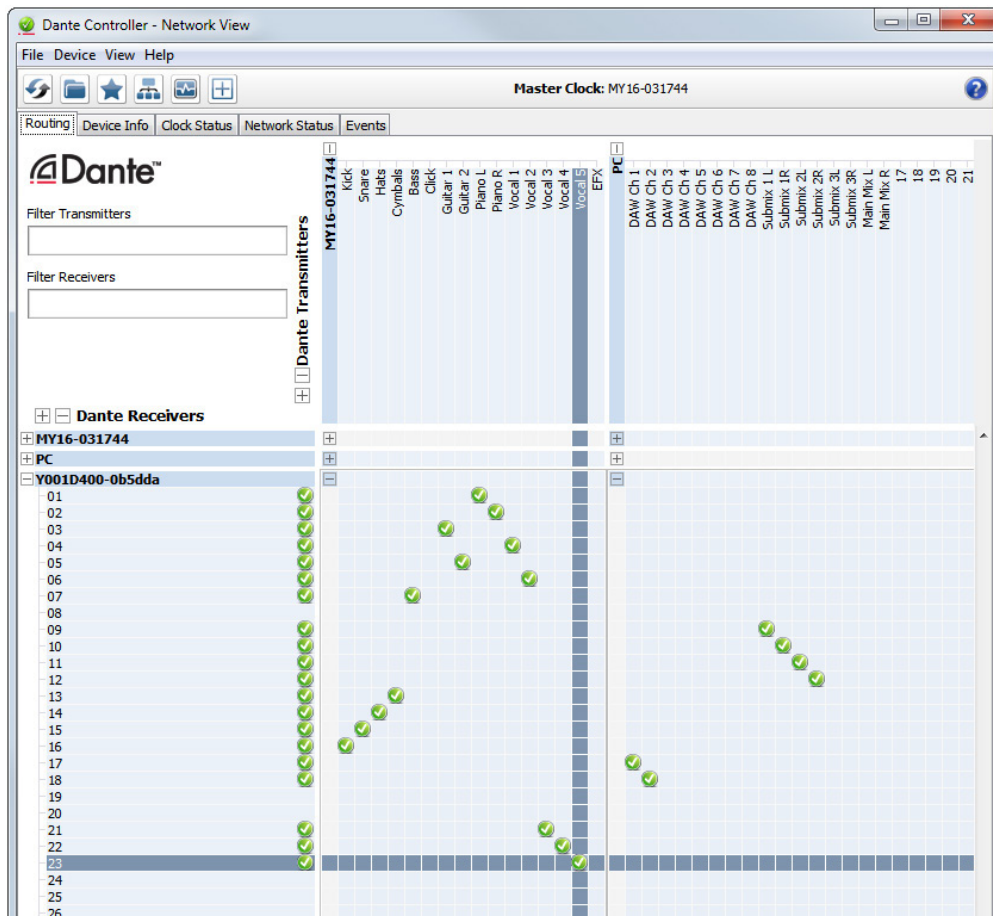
Dante Controller - Network View

File Device View Help

Master Clock: MY16-031744

Routing Device Info Clock Status Network Status Events

Dante™

Filter Transmitters

Filter Receivers

Dante Transmitters

MY16-031744 Kick Snare Hats Cymbals Bass Click Guitar 1 Guitar 2 Piano L Piano R Vocal 1 Vocal 2 Vocal 3 Vocal 4 Vocal 5 EFX

PC DAW Ch 1 DAW Ch 2 DAW Ch 3 DAW Ch 4 DAW Ch 5 DAW Ch 6 DAW Ch 7 DAW Ch 8 Submix 1 L Submix 1R Submix 2L Submix 2R Submix 3L Submix 3R Main Mix L Main Mix R 17 18 19 20 21

Dante Receivers

MY16-031744
PC
Y001D400-0b5dda
01
02
03
04
05
06
07
08
09
10
11
12
13
14
15
16
17
18
19
20
21
22
23
24
25
26